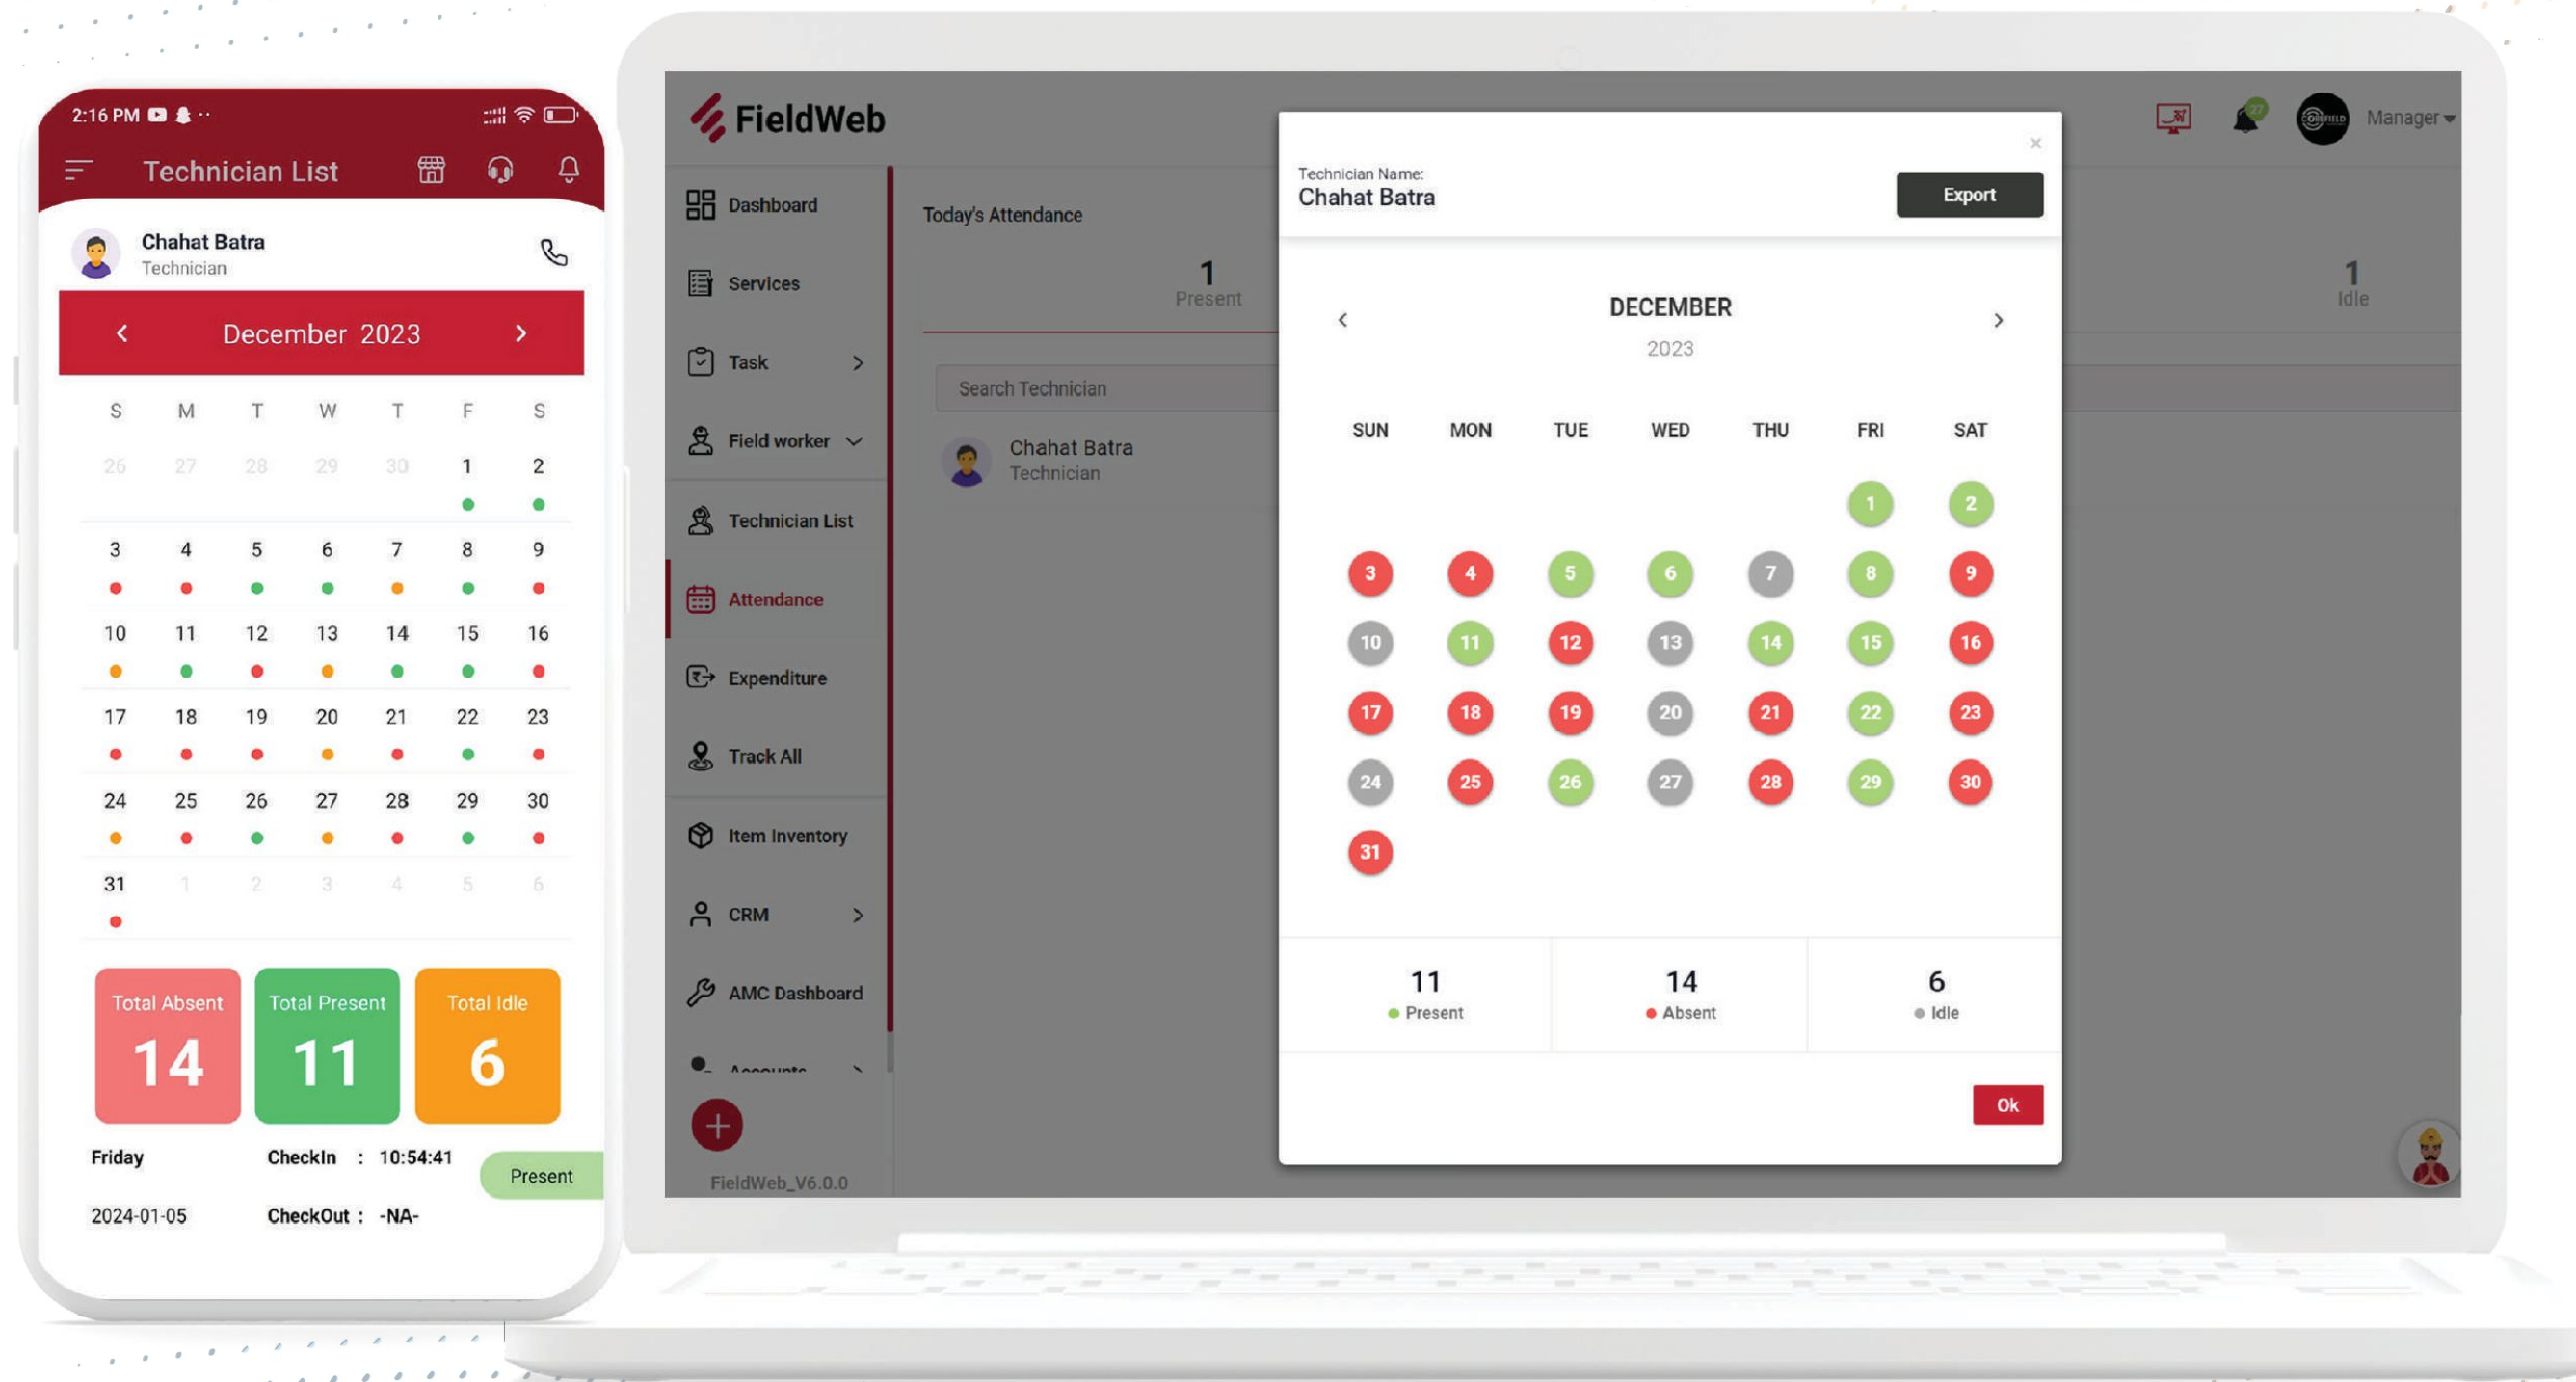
2:16 PM

Technician List

Chahat Batra
Technician

December 2023

| S | M | T | W | T | F | S |
|---|---|---|---|---|---|---|
| 26 | 27 | 28 | 29 | 30 | 1 | 2 |
| 3 | 4 | 5 | 6 | 7 | 8 | 9 |
| 10 | 11 | 12 | 13 | 14 | 15 | 16 |
| 17 | 18 | 19 | 20 | 21 | 22 | 23 |
| 24 | 25 | 26 | 27 | 28 | 29 | 30 |
| 31 | 1 | 2 | 3 | 4 | 5 | 6 |

Total Absent 14
Total Present 11
Total Idle 6

Friday
2024-01-05
CheckIn : 10:54:41
CheckOut : -NA-
Present

FieldWeb

Dashboard
Services
Task
Field worker
Technician List
Attendance
Expenditure
Track All
Item Inventory
CRM
AMC Dashboard
Accounts

FieldWeb_V6.0.0

Today's Attendance
1
Present
1
Idle
Search Technician
Chahat Batra
Technician

Manager

×
Technician Name:
Chahat Batra
Export

DECEMBER
2023

| SUN | MON | TUE | WED | THU | FRI | SAT |
|---|---|---|---|---|---|---|
| | | | | | 1 | 2 |
| 3 | 4 | 5 | 6 | 7 | 8 | 9 |
| 10 | 11 | 12 | 13 | 14 | 15 | 16 |
| 17 | 18 | 19 | 20 | 21 | 22 | 23 |
| 24 | 25 | 26 | 27 | 28 | 29 | 30 |
| 31 | | | | | | |

11
Present
14
Absent
6
Idle

Ok